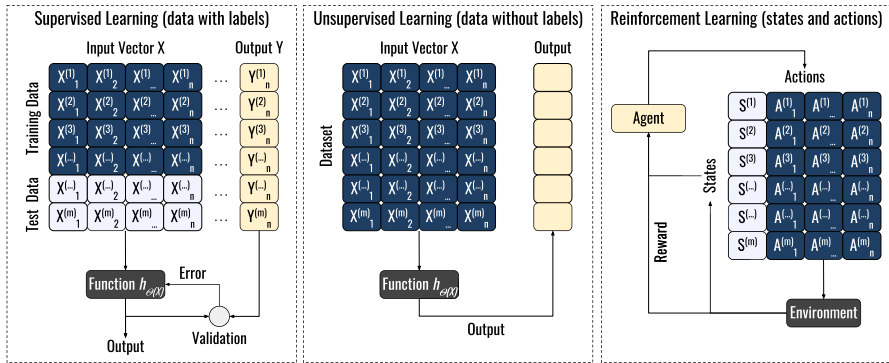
Supervised Learning (data with labels)

Input Vector X

Output Y

Training Data

| $X^{(1)}_1$ | $X^{(1)}_2$ | $X^{(1)}_{...}$ | $X^{(1)}_n$ | ... | $Y^{(1)}_n$ |
|---|---|---|---|---|---|
| $X^{(2)}_1$ | $X^{(2)}_2$ | $X^{(2)}_{...}$ | $X^{(2)}_n$ | ... | $Y^{(2)}_n$ |
| $X^{(3)}_1$ | $X^{(3)}_2$ | $X^{(3)}_{...}$ | $X^{(3)}_n$ | ... | $Y^{(3)}_n$ |
| $X^{(...)}_1$ | $X^{(...)}_2$ | $X^{(...)}_{...}$ | $X^{(...)}_n$ | ... | $Y^{(...)}_n$ |
| $X^{(...)}_1$ | $X^{(...)}_2$ | $X^{(...)}_{...}$ | $X^{(...)}_n$ | ... | $Y^{(...)}_n$ |
| $X^{(m)}_1$ | $X^{(m)}_2$ | $X^{(m)}_{...}$ | $X^{(m)}_n$ | ... | $Y^{(m)}_n$ |

Test Data

Function $h_{\Theta(X)}$

Error

Validation

Output

Unsupervised Learning (data without labels)

Input Vector X

Output

Dataset

| $X^{(1)}_1$ | $X^{(1)}_2$ | $X^{(1)}_{...}$ | $X^{(1)}_n$ |
|---|---|---|---|
| $X^{(2)}_1$ | $X^{(2)}_2$ | $X^{(2)}_{...}$ | $X^{(2)}_n$ |
| $X^{(3)}_1$ | $X^{(3)}_2$ | $X^{(3)}_{...}$ | $X^{(3)}_n$ |
| $X^{(...)}_1$ | $X^{(...)}_2$ | $X^{(...)}_{...}$ | $X^{(...)}_n$ |
| $X^{(...)}_1$ | $X^{(...)}_2$ | $X^{(...)}_{...}$ | $X^{(...)}_n$ |
| $X^{(m)}_1$ | $X^{(m)}_2$ | $X^{(m)}_{...}$ | $X^{(m)}_n$ |

Function $h_{\Theta(X)}$

Output

Reinforcement Learning (states and actions)

Actions

Agent

| $S^{(1)}$ | $A^{(1)}_1$ | $A^{(1)}_{...}$ | $A^{(1)}_n$ |
|---|---|---|---|
| $S^{(2)}$ | $A^{(2)}_1$ | $A^{(2)}_{...}$ | $A^{(2)}_n$ |
| $S^{(3)}$ | $A^{(3)}_1$ | $A^{(3)}_{...}$ | $A^{(3)}_n$ |
| $S^{(...)}$ | $A^{(...)}_1$ | $A^{(...)}_{...}$ | $A^{(...)}_n$ |
| $S^{(...)}$ | $A^{(...)}_1$ | $A^{(...)}_{...}$ | $A^{(...)}_n$ |
| $S^{(m)}$ | $A^{(m)}_1$ | $A^{(m)}_{...}$ | $A^{(m)}_n$ |

States

Reward

Environment